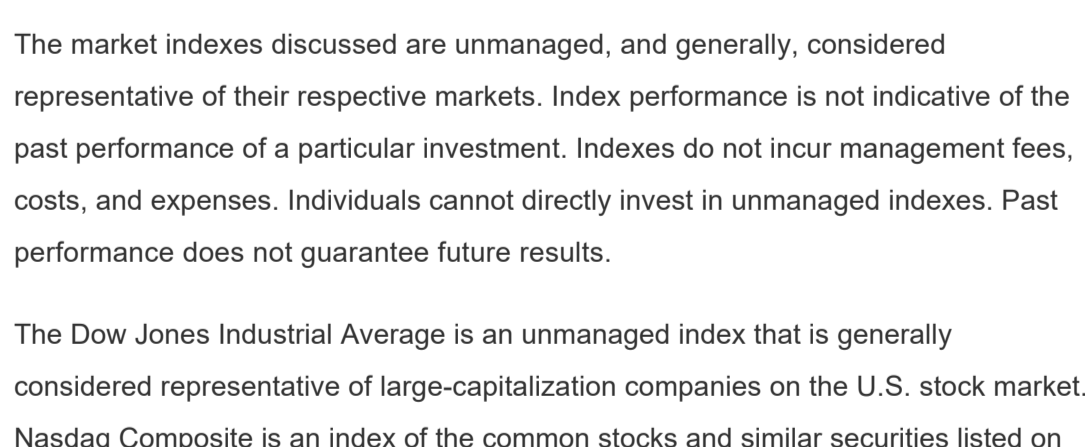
The market indexes discussed are unmanaged, and generally, considered representative of their respective markets. Index performance is not indicative of the past performance of a particular investment. Indexes do not incur management fees, costs, and expenses. Individuals cannot directly invest in unmanaged indexes. Past performance does not guarantee future results.

The Dow Jones Industrial Average is an unmanaged index that is generally considered representative of large-capitalization companies on the U.S. stock market. Nasdaq Composite is an index of the common stocks and similar securities listed on